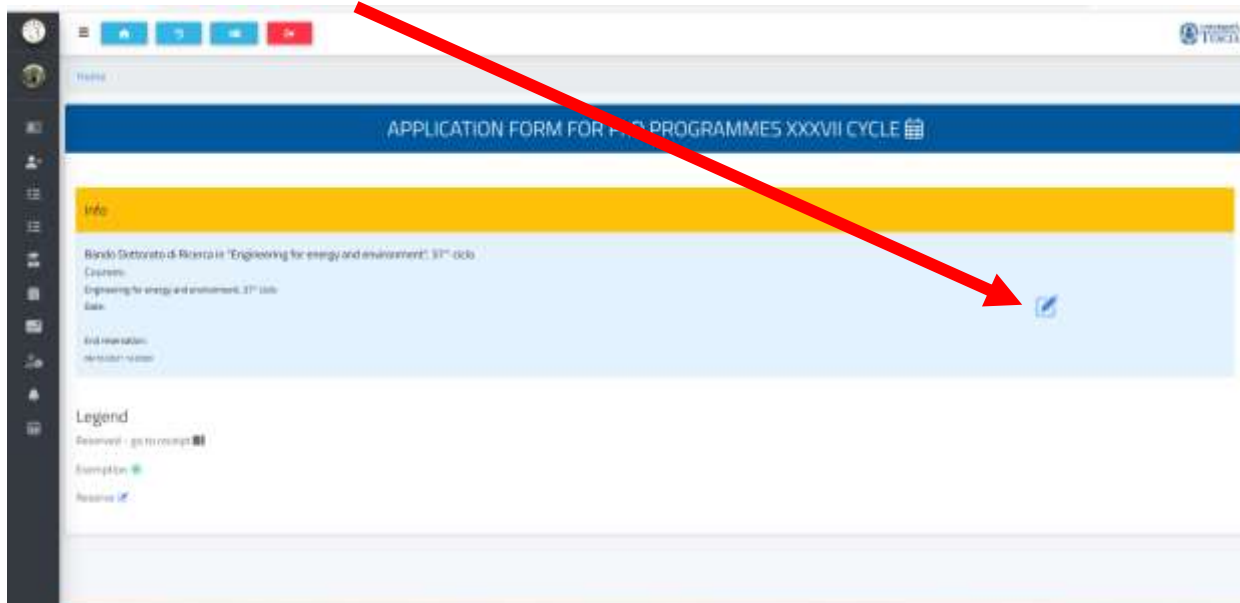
Home

APPLICATION FORM FOR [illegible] PROGRAMMES XXXVII CYCLE

Info

Bando Dottorato di Ricerca in "Engineering for energy and environment", 37° ciclo
Courses:
Engineering for energy and environment, 37° ciclo
Date:

End reservation:
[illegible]

Legend
Reserved - go to receipt
Exemption
Reserve